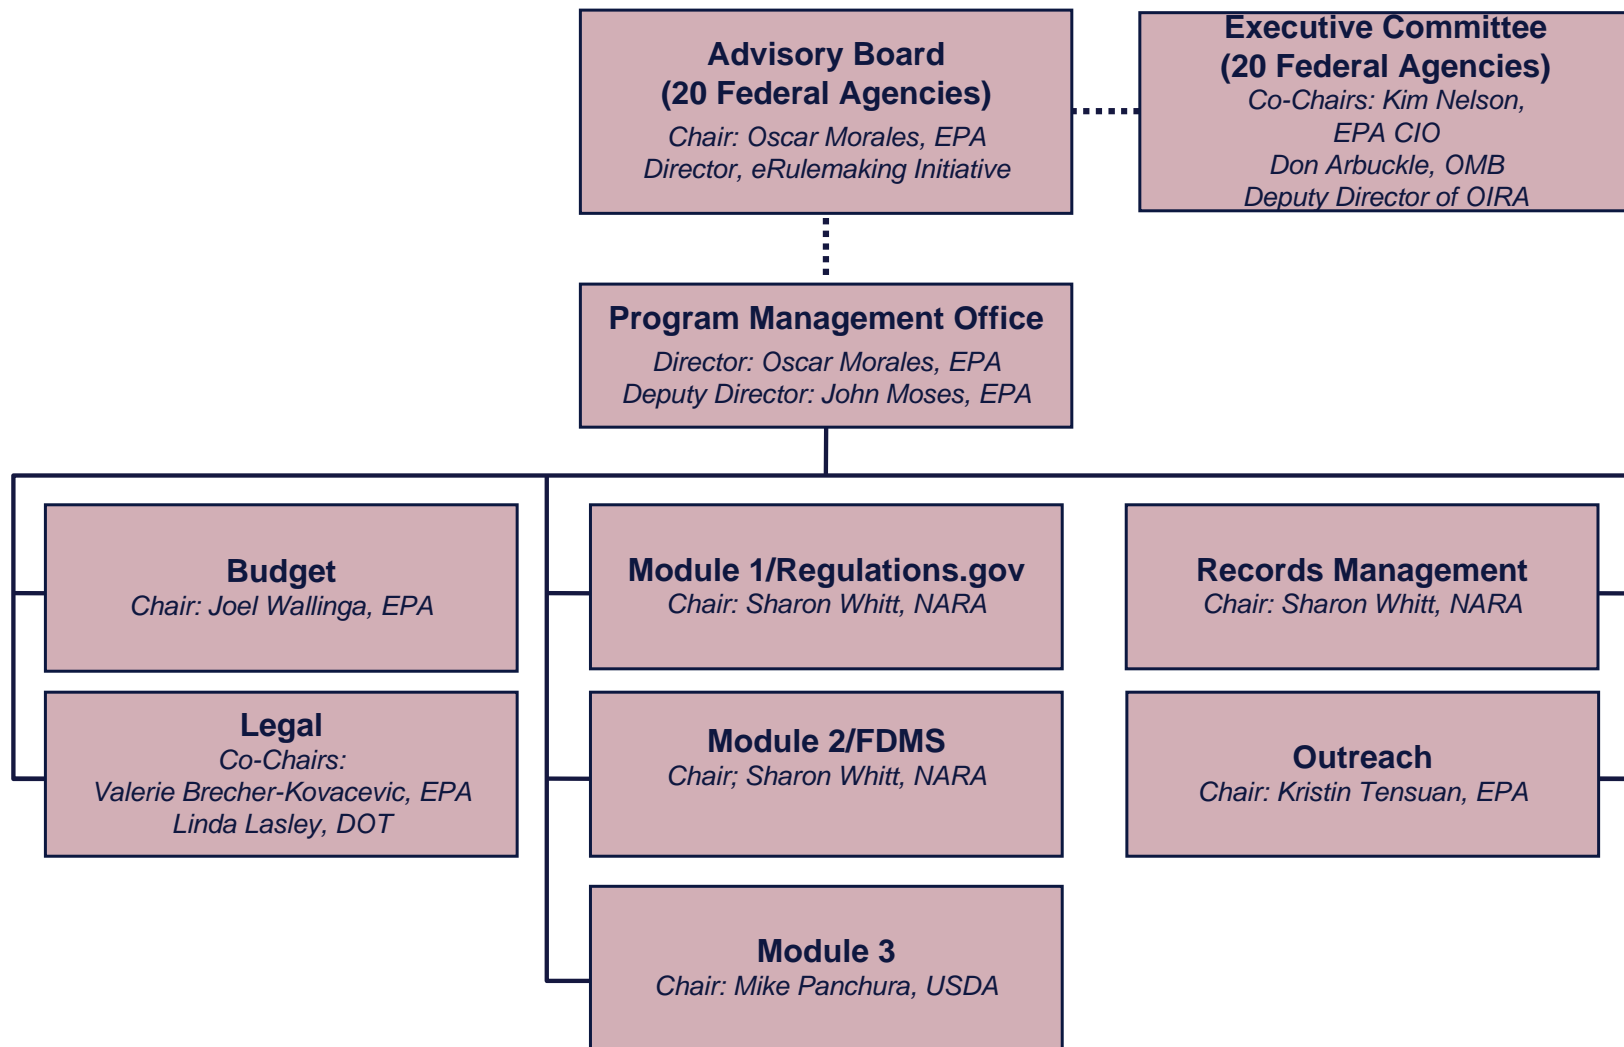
Advisory Board
(20 Federal Agencies)
Chair: Oscar Morales, EPA
Director, eRulemaking Initiative

Executive Committee
(20 Federal Agencies)
Co-Chairs: Kim Nelson, EPA CIO
Don Arbuckle, OMB
Deputy Director of OIRA

Program Management Office
Director: Oscar Morales, EPA
Deputy Director: John Moses, EPA

Budget
Chair: Joel Wallinga, EPA

Legal
Co-Chairs:
Valerie Brecher-Kovacevic, EPA
Linda Lasley, DOT

Module 1/Regulations.gov
Chair: Sharon Whitt, NARA

Module 2/FDMS
Chair; Sharon Whitt, NARA

Module 3
Chair: Mike Panchura, USDA

Records Management
Chair: Sharon Whitt, NARA

Outreach
Chair: Kristin Tensuan, EPA